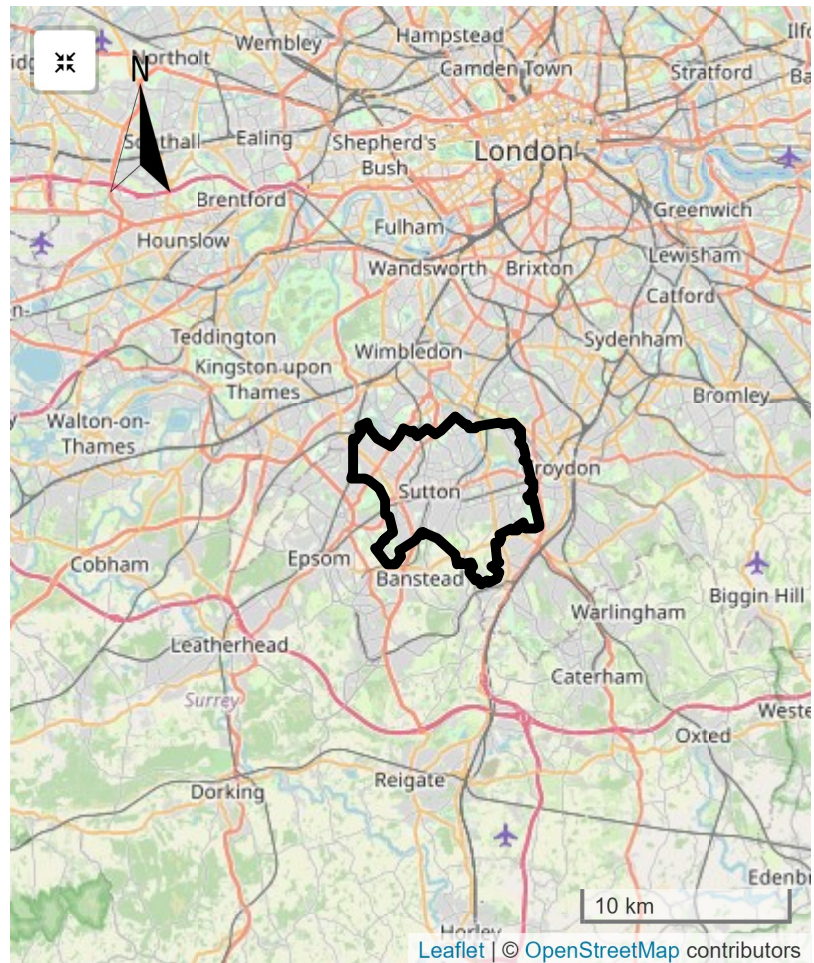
idg
Northolt
Wembley
Hampstead
Ilfo
Camden Town
Stratford
Ba
N
Southall
Ealing
Shepherd's Bush
London
Brentford
Greenwich
Hounslow
Fulham
Lewisham
Wandsworth
Brixton
Catford
Teddington
Sydenham
Kingston upon Thames
Wimbledon
Bromley
Walton-on-Thames
Croydon
Sutton
Cobham
Epsom
Banstead
Biggin Hill
Warlingham
Leatherhead
Caterham
Surrey
Weste
Oxted
Reigate
Dorking
Edenbr
10 km
Horley
Leaflet | © OpenStreetMap contributors